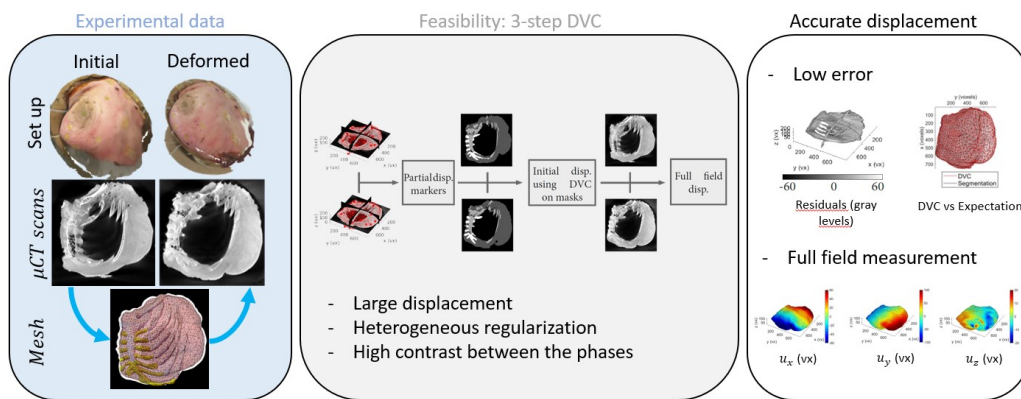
Experimental data

Initial

Deformed

Set up

$\mu CT$ scans

Mesh

Feasibility: 3-step DVC

Partial disp. markers

Initial disp. using DVC on masks

Full field disp.

- Large displacement
- Heterogeneous regularization
- High contrast between the phases

Accurate displacement

- Low error

-60 0 60

Residuals (gray levels)

DVC vs Expectation

DVC
Segmentation

- Full field measurement

$u_x$ (vx)

$u_y$ (vx)

$u_z$ (vx)